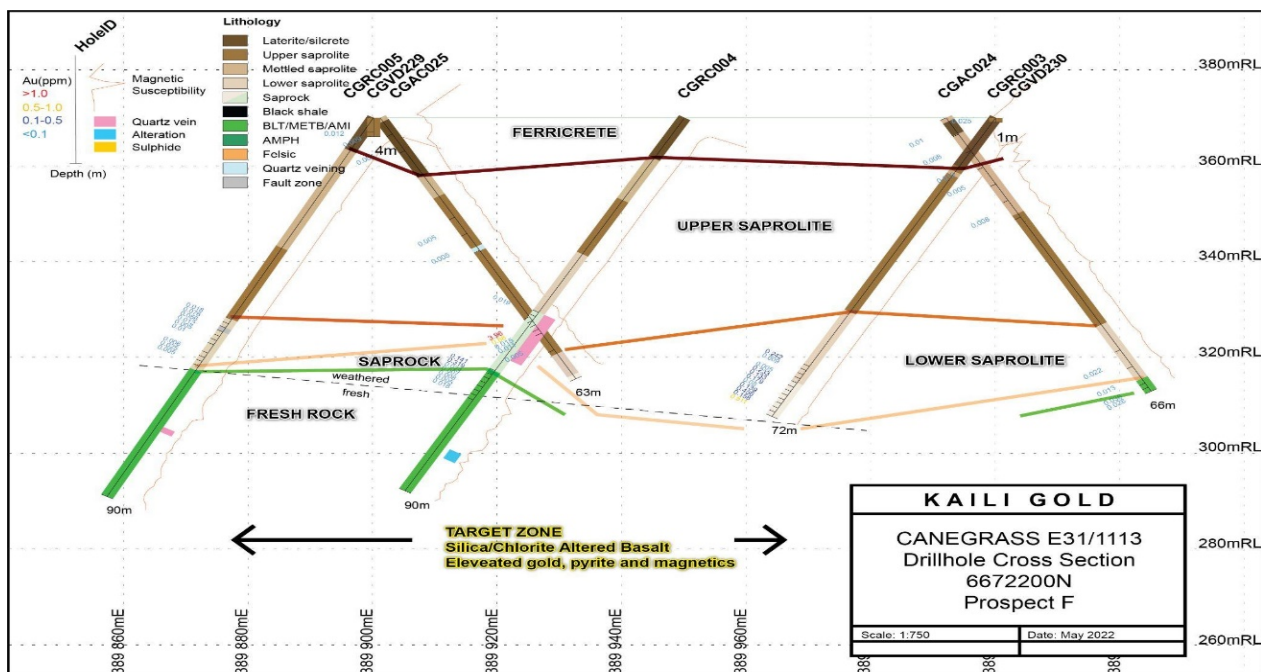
HoleID

Au(ppm)
>1.0
0.5-1.0
0.1-0.5
<0.1

Magnetic Susceptibility

Quartz vein
Alteration
Sulphide

Depth (m)

Lithology
Laterite/silcrete
Upper saprolite
Mettled saprolite
Lower saprolite
Saprock
Black shale
BLT/METB/AMI
AMPH
Felsic
Quartz veining
Fault zone

CGRC005
CGVD229
CGAC025
CGRC004
CGAC024
CGRC003
CGVD230

380mRL
360mRL
340mRL
320mRL
300mRL
280mRL
260mRL

FERRICRETE
UPPER SAPROLITE
SAPROCK
LOWER SAPROLITE
FRESH ROCK
weathered
fresh

4m
1m
63m
72m
66m
90m
90m

TARGET ZONE
Silica/Chlorite Altered Basalt
Elevated gold, pyrite and magnetics

KAILI GOLD
CANEGRASS E31/1113
Drillhole Cross Section
6672200N
Prospect F
Scale: 1:750
Date: May 2022

389 860mE
389 880mE
389 900mE
389 920mE
389 940mE
389 960mE
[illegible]
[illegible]
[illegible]